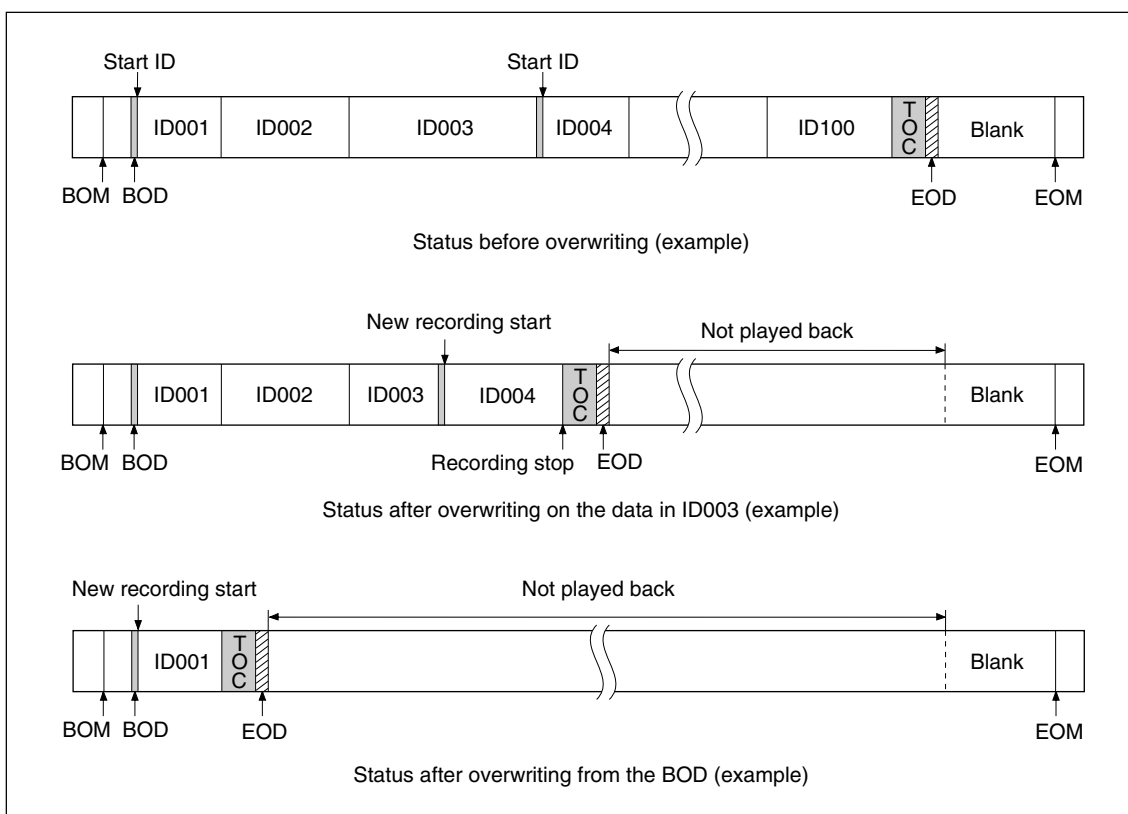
Start ID
Start ID
ID001 ID002 ID003 ID004 ID100 TOC Blank
BOM BOD EOD EOM

Status before overwriting (example)

New recording start
Not played back
ID001 ID002 ID003 ID004 TOC Blank
BOM BOD Recording stop EOD EOM

Status after overwriting on the data in ID003 (example)

New recording start
Not played back
ID001 TOC Blank
BOM BOD EOD EOM

Status after overwriting from the BOD (example)